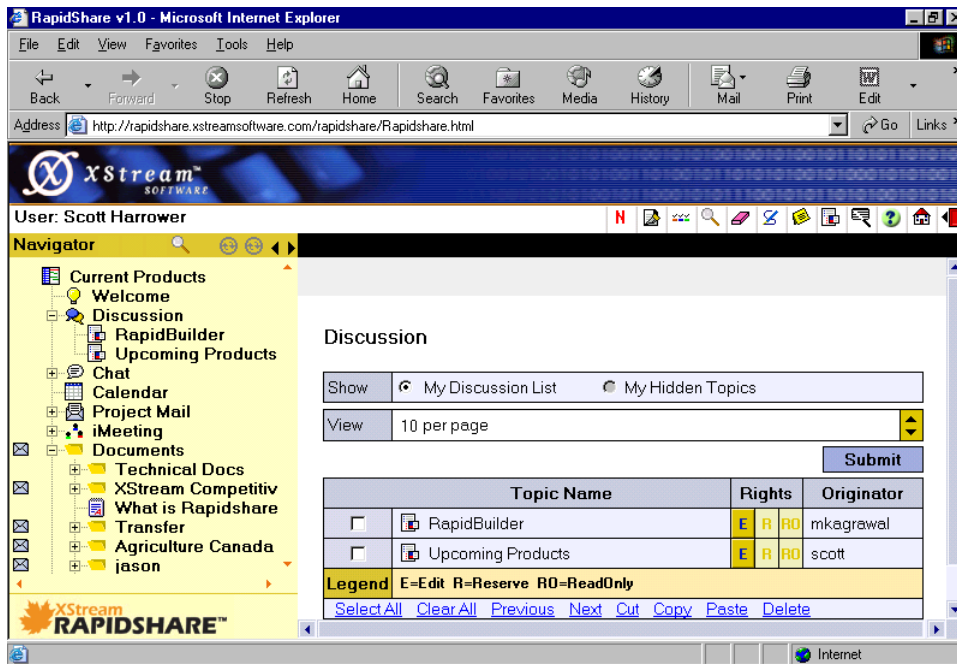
RapidShare v1.0 - Microsoft Internet Explorer

File Edit View Favorites Tools Help

Back Forward Stop Refresh Home Search Favorites Media History Mail Print Edit

Address http://rapidshare.xstreamsoftware.com/rapidshare/Rapidshare.html Go Links

XStream™ SOFTWARE

User: Scott Harrower

N

Navigator

Current Products
Welcome
Discussion
RapidBuilder
Upcoming Products
Chat
Calendar
Project Mail
iMeeting
Documents
Technical Docs
XStream Competitiv
What is Rapidshare
Transfer
Agriculture Canada
jason

XStream RAPIDSHARE™

Discussion

Show | My Discussion List | My Hidden Topics

View | 10 per page

Submit

| | Topic Name | Rights | Originator |
|---|---|---|---|
| | RapidBuilder | E R RO | mkagrawal |
| | Upcoming Products | E R RO | scott |

Legend E=Edit R=Reserve RO=ReadOnly

Select All Clear All Previous Next Cut Copy Paste Delete

Internet